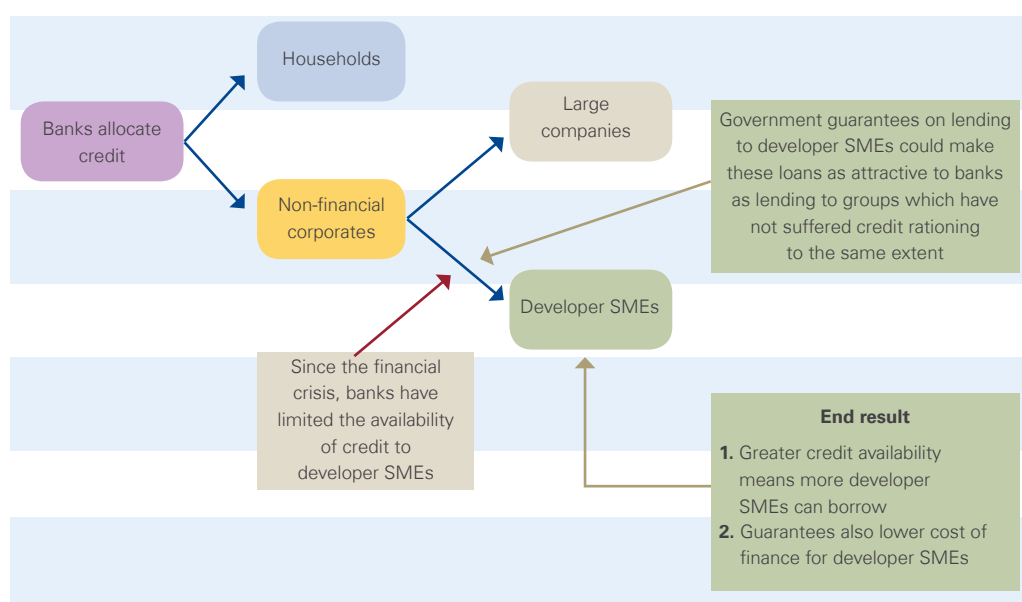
Households

Banks allocate credit

Large companies

Government guarantees on lending to developer SMEs could make these loans as attractive to banks as lending to groups which have not suffered credit rationing to the same extent

Non-financial corporates

Developer SMEs

Since the financial crisis, banks have limited the availability of credit to developer SMEs

End result

1. Greater credit availability means more developer SMEs can borrow
2. Guarantees also lower cost of finance for developer SMEs